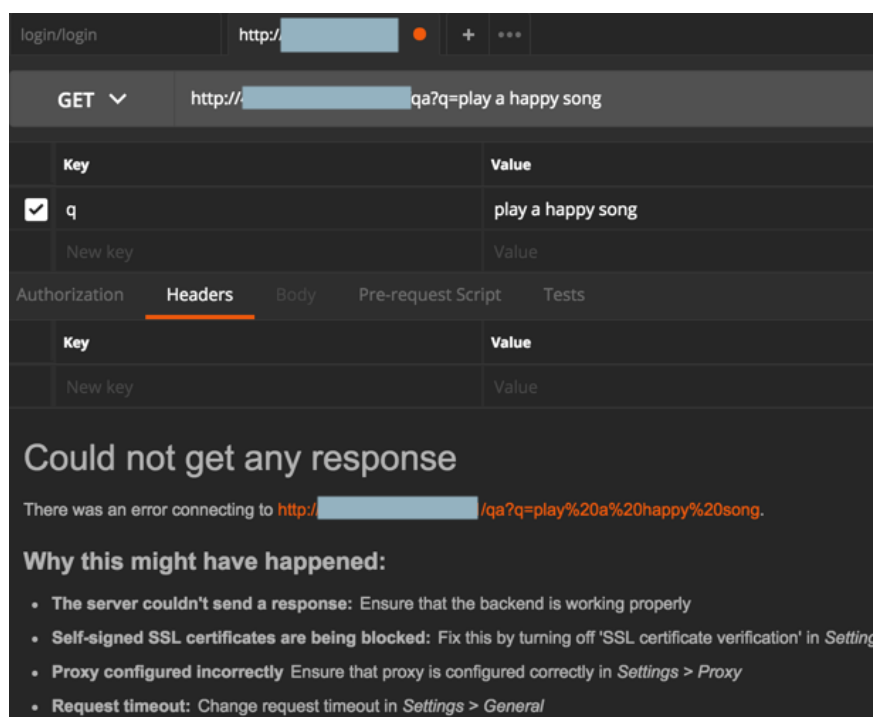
login/login | http:/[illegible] | + | •••

GET

http:/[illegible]qa?q=play a happy song

| | Key | Value |
|---|---|---|
| ✓ | q | play a happy song |
| | New key | Value |

Authorization Headers Body Pre-request Script Tests

| | Key | Value |
|---|---|---|
| | New key | Value |

Could not get any response

There was an error connecting to http:/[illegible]/qa?q=play%20a%20happy%20song.

Why this might have happened:

- The server couldn't send a response: Ensure that the backend is working properly
- Self-signed SSL certificates are being blocked: Fix this by turning off 'SSL certificate verification' in Setting
- Proxy configured incorrectly Ensure that proxy is configured correctly in Settings > Proxy
- Request timeout: Change request timeout in Settings > General